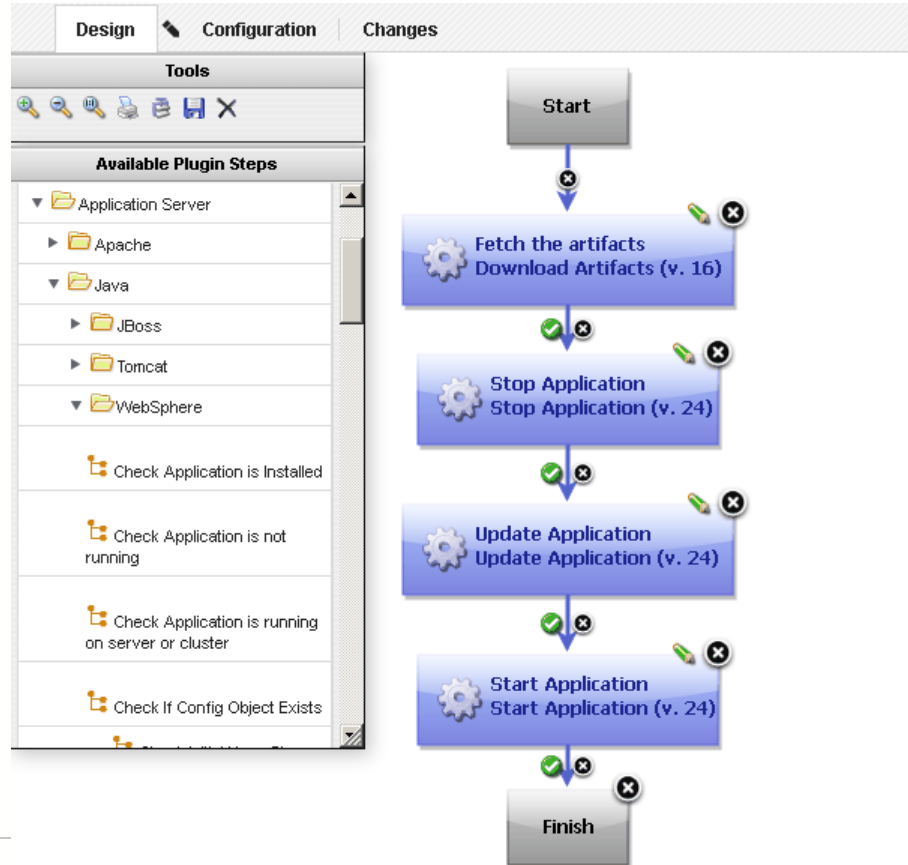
Design | Configuration | Changes

Tools

Available Plugin Steps

Application Server

Apache

Java

JBoss

Tomcat

WebSphere

Check Application is Installed

Check Application is not running

Check Application is running on server or cluster

Check If Config Object Exists

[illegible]

Start

Fetch the artifacts
Download Artifacts (v. 16)

Stop Application
Stop Application (v. 24)

Update Application
Update Application (v. 24)

Start Application
Start Application (v. 24)

Finish